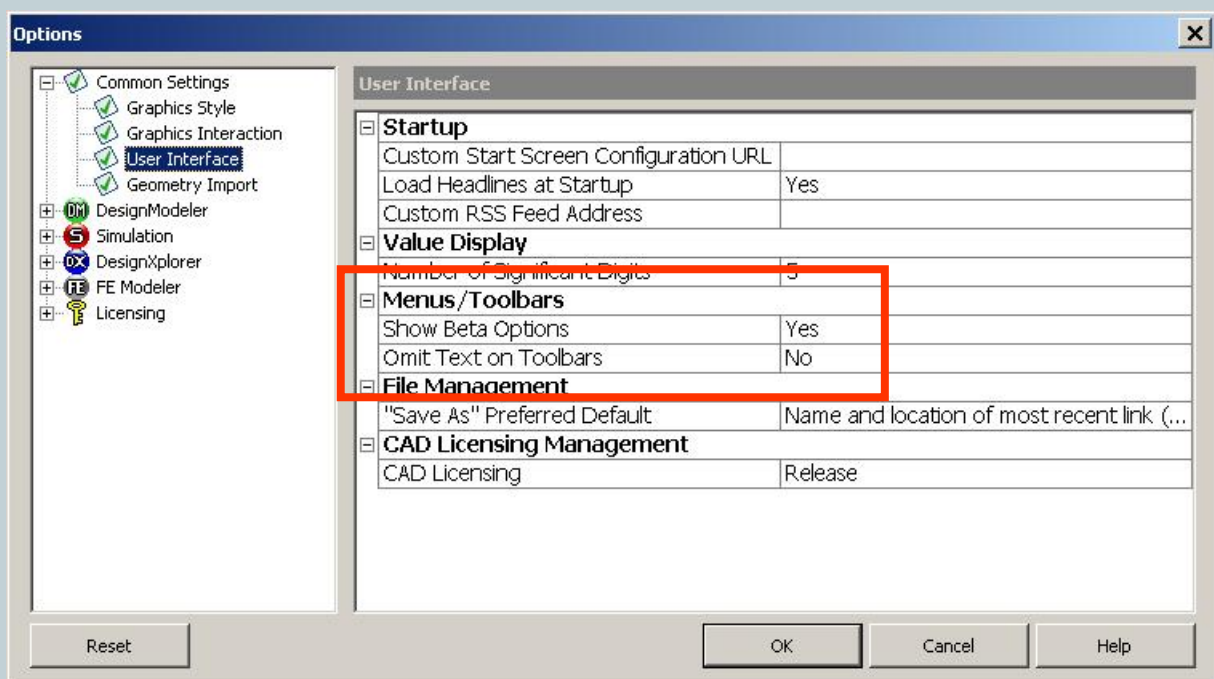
Options

Common Settings
Graphics Style
Graphics Interaction
User Interface
Geometry Import
DM DesignModeler
S Simulation
DX DesignXplorer
FE FE Modeler
Licensing

User Interface

| | |
|---|---|
| Startup | |
| Custom Start Screen Configuration URL | |
| Load Headlines at Startup | Yes |
| Custom RSS Feed Address | |
| Value Display | |
| Number of Significant Digits | 5 |
| Menus/Toolbars | |
| Show Beta Options | Yes |
| Omit Text on Toolbars | No |
| File Management | |
| "Save As" Preferred Default | Name and location of most recent link (... |
| CAD Licensing Management | |
| CAD Licensing | Release |

Reset
OK
Cancel
Help